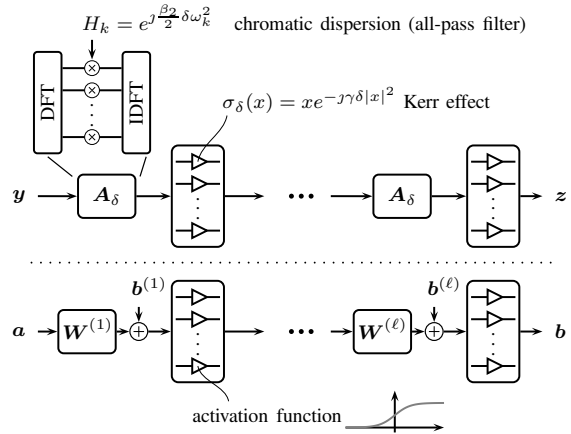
$H_k = e^{\jmath \frac{\beta_2}{2} \delta \omega_k^2}$ chromatic dispersion (all-pass filter)

DFT

IDFT

$\sigma_\delta(x) = x e^{-\jmath \gamma \delta |x|^2}$ Kerr effect

$\boldsymbol{y}$

$\boldsymbol{A}_\delta$

$\boldsymbol{A}_\delta$

$\boldsymbol{z}$

$\boldsymbol{b}^{(1)}$

$\boldsymbol{b}^{(\ell)}$

$\boldsymbol{a}$

$\boldsymbol{W}^{(1)}$

$\boldsymbol{W}^{(\ell)}$

$\boldsymbol{b}$

activation function